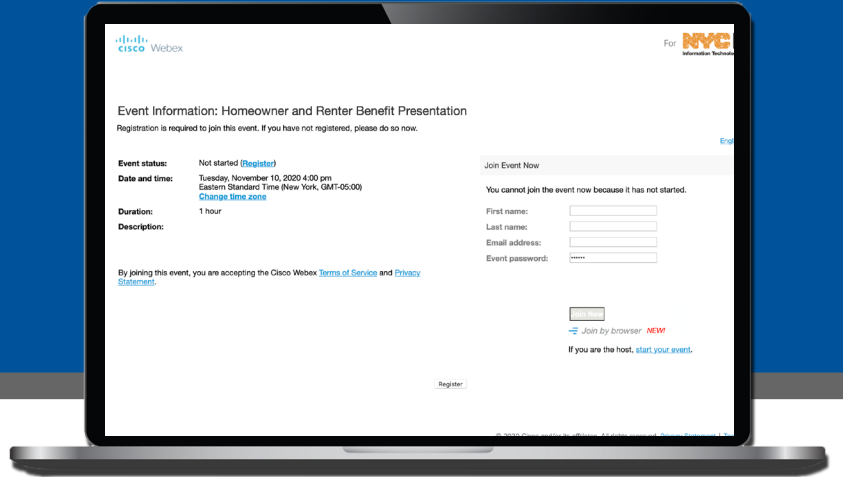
cisco Webex

For NYC
Information Technolo

Event Information: Homeowner and Renter Benefit Presentation
Registration is required to join this event. If you have not registered, please do so now.

Engl

Event status: Not started (Register)
Date and time: Tuesday, November 10, 2020 4:00 pm
Eastern Standard Time (New York, GMT-05:00)
Change time zone
Duration: 1 hour
Description:

By joining this event, you are accepting the Cisco Webex Terms of Service and Privacy Statement.

Join Event Now

You cannot join the event now because it has not started.

First name:
Last name:
Email address:
Event password: •••••••

Join Now
Join by browser NEW!

If you are the host, start your event.

Register

© 2020 Cisco and/or its affiliates. All rights reserved. Privacy Statement | T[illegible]